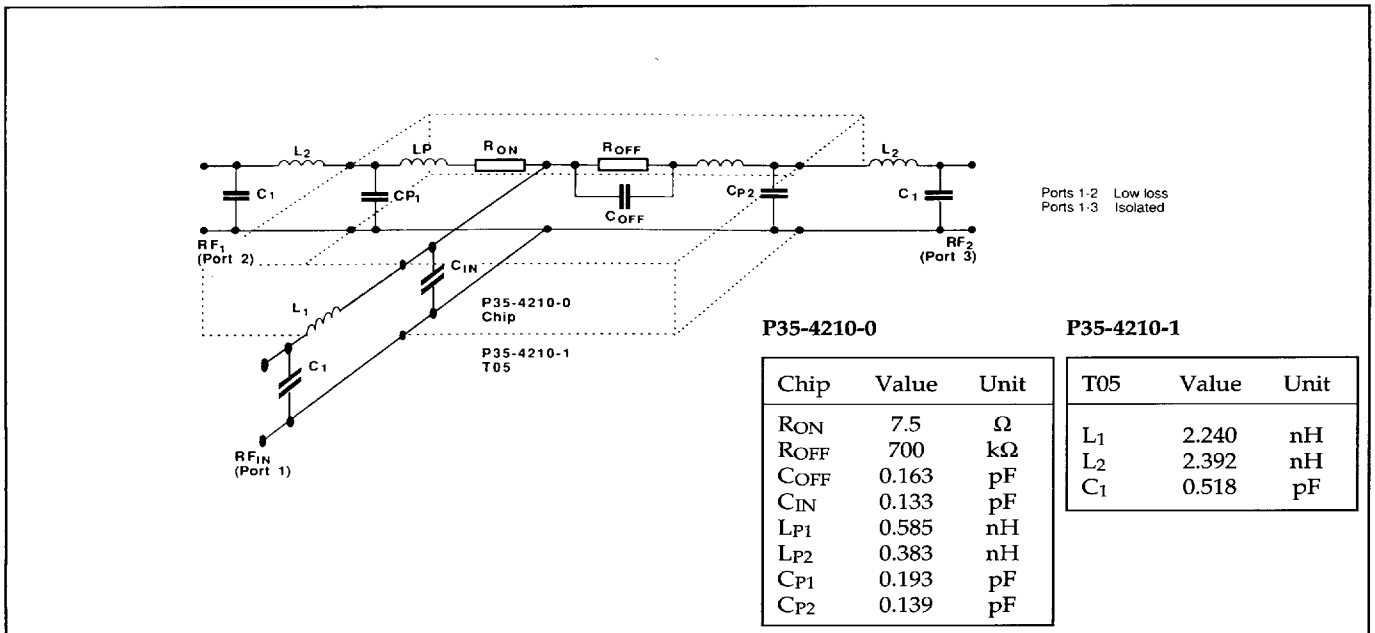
$L_2$ LP $R_{ON}$ $R_{OFF}$ $L_2$

$C_1$ $CP_1$ $C_{OFF}$ $C_{P2}$ $C_1$

Ports 1-2 Low loss
Ports 1-3 Isolated

$RF_1$
(Port 2)

$RF_2$
(Port 3)

$C_{IN}$

$L_1$

P35-4210-0
Chip

P35-4210-1
T05

$C_1$

$RF_{IN}$
(Port 1)

**P35-4210-0**

| Chip | Value | Unit |
|---|---|---|
| $R_{ON}$ | 7.5 | Ω |
| $R_{OFF}$ | 700 | kΩ |
| $C_{OFF}$ | 0.163 | pF |
| $C_{IN}$ | 0.133 | pF |
| $L_{P1}$ | 0.585 | nH |
| $L_{P2}$ | 0.383 | nH |
| $C_{P1}$ | 0.193 | pF |
| $C_{P2}$ | 0.139 | pF |

**P35-4210-1**

| T05 | Value | Unit |
|---|---|---|
| $L_1$ | 2.240 | nH |
| $L_2$ | 2.392 | nH |
| $C_1$ | 0.518 | pF |